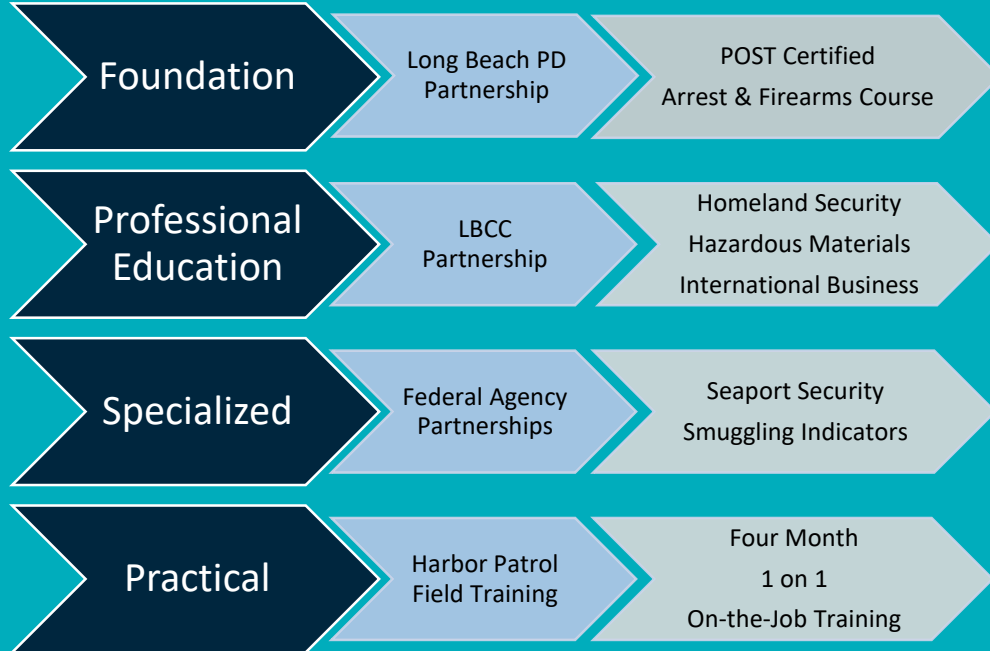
Foundation

Long Beach PD Partnership

POST Certified
Arrest & Firearms Course

Professional Education

LBCC Partnership

Homeland Security
Hazardous Materials
International Business

Specialized

Federal Agency Partnerships

Seaport Security
Smuggling Indicators

Practical

Harbor Patrol Field Training

Four Month
1 on 1
On-the-Job Training